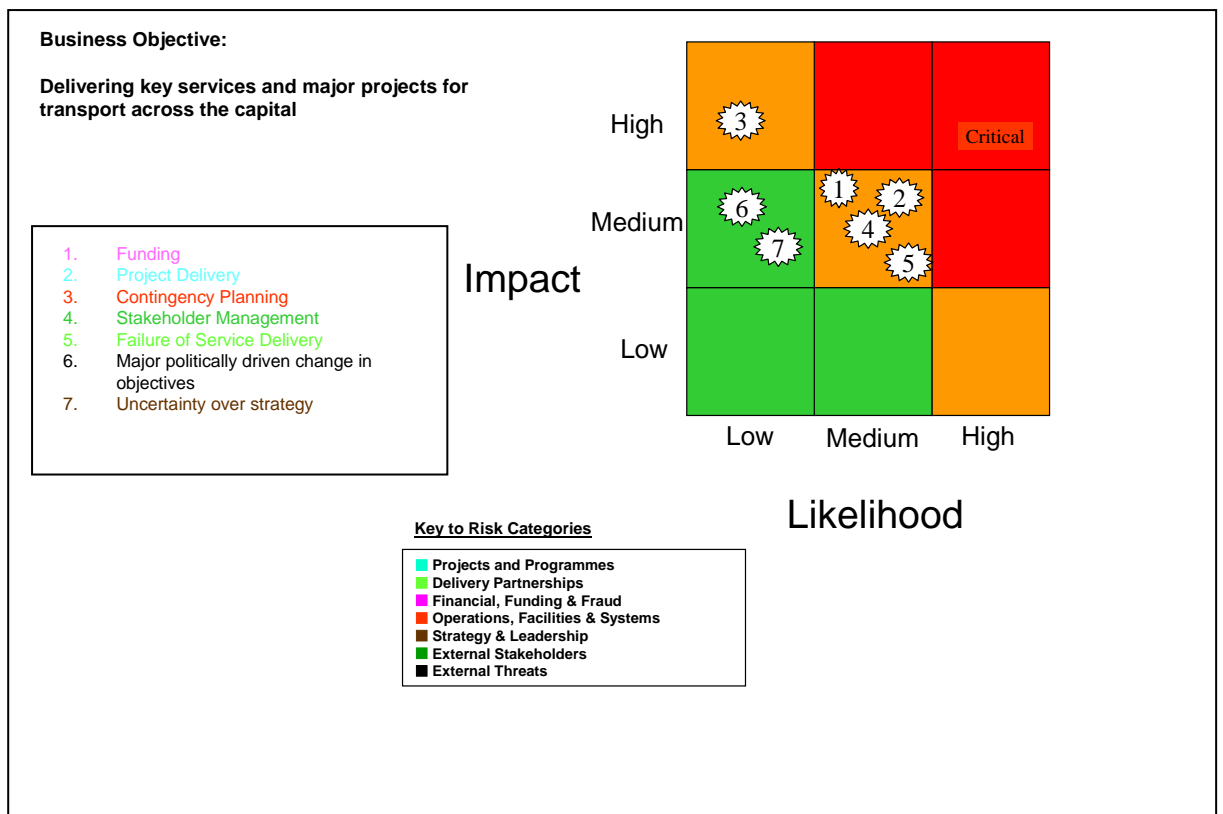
**Business Objective:**

**Delivering key services and major projects for transport across the capital**

1. Funding
2. Project Delivery
3. Contingency Planning
4. Stakeholder Management
5. Failure of Service Delivery
6. Major politically driven change in objectives
7. Uncertainty over strategy

Impact

High
Medium
Low

3
Critical
1
2
6
4
7
5

Low
Medium
High

Likelihood

**Key to Risk Categories**

**Projects and Programmes**
**Delivery Partnerships**
**Financial, Funding & Fraud**
**Operations, Facilities & Systems**
**Strategy & Leadership**
**External Stakeholders**
**External Threats**